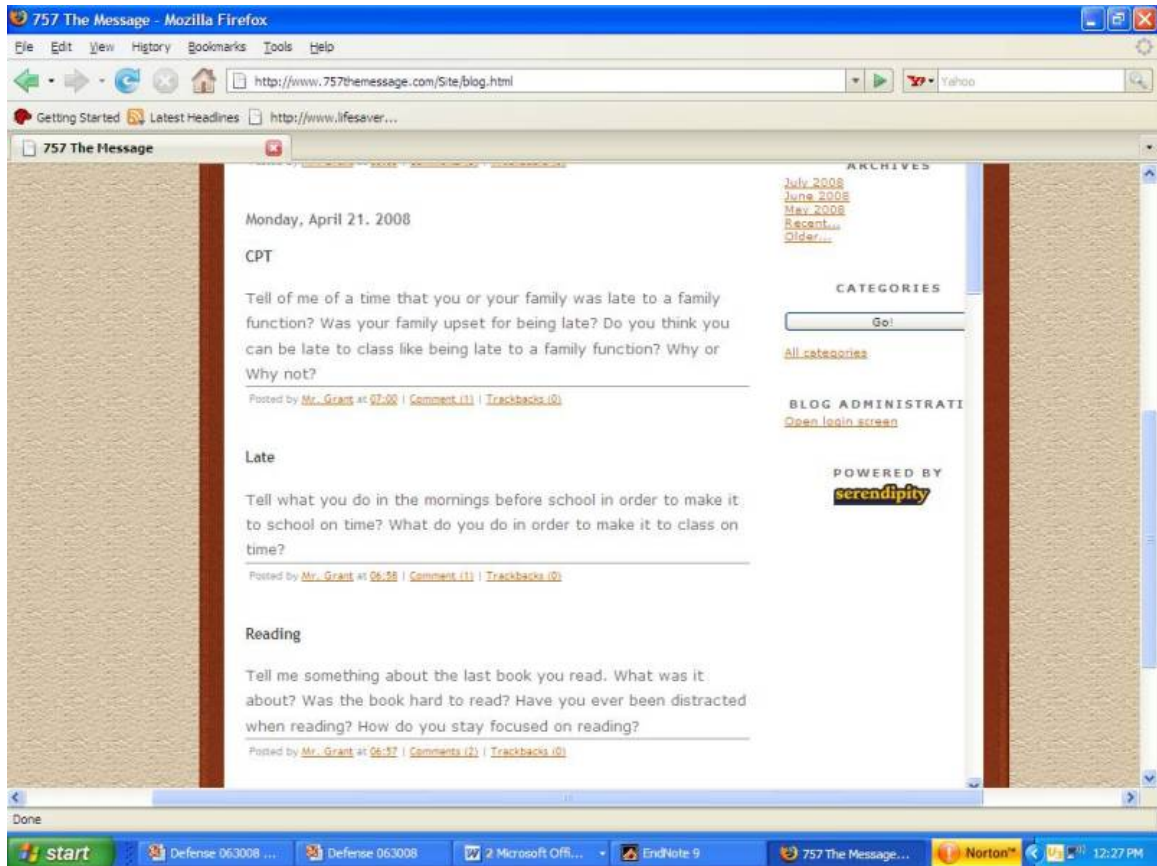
757 The Message - Mozilla Firefox

File Edit View History Bookmarks Tools Help

http://www.757themessage.com/Site/blog.html

Yahoo

Getting Started Latest Headlines http://www.lifesaver...

757 The Message

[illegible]

Monday, April 21. 2008

CPT

Tell of me of a time that you or your family was late to a family function? Was your family upset for being late? Do you think you can be late to class like being late to a family function? Why or Why not?

Posted by Mr. Grant at 07:00 | Comment (1) | Trackbacks (0)

Late

Tell what you do in the mornings before school in order to make it to school on time? What do you do in order to make it to class on time?

Posted by Mr. Grant at 06:58 | Comment (1) | Trackbacks (0)

Reading

Tell me something about the last book you read. What was it about? Was the book hard to read? Have you ever been distracted when reading? How do you stay focused on reading?

Posted by Mr. Grant at 06:57 | Comments (2) | Trackbacks (0)

ARCHIVES

July 2008
June 2008
May 2008
Recent...
Older...

CATEGORIES

Go!

All categories

BLOG ADMINISTRATI

Open login screen

POWERED BY

serendipity

Done

start

Defense 063008 ...

Defense 063008

2 Microsoft Offi...

EndNote 9

757 The Message...

Norton

12:27 PM